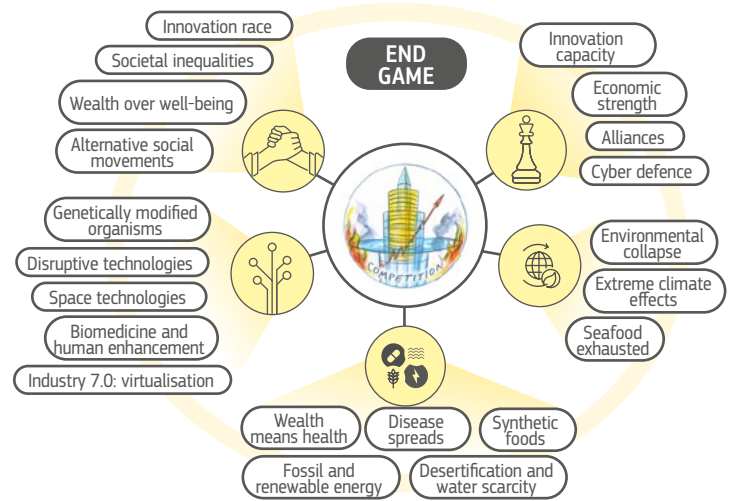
END GAME

Innovation race

Societal inequalities

Wealth over well-being

Alternative social movements

Innovation capacity

Economic strength

Alliances

Cyber defence

COMPETITION

Genetically modified organisms

Disruptive technologies

Space technologies

Biomedicine and human enhancement

Industry 7.0: virtualisation

Environmental collapse

Extreme climate effects

Seafood exhausted

Wealth means health

Disease spreads

Synthetic foods

Fossil and renewable energy

Desertification and water scarcity